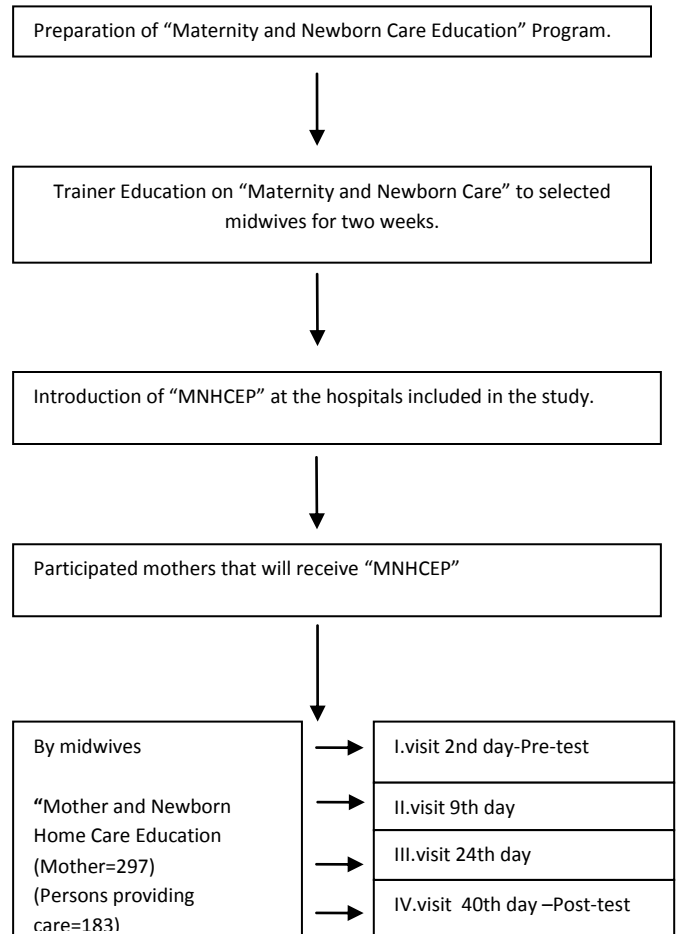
Preparation of “Maternity and Newborn Care Education” Program.

Trainer Education on “Maternity and Newborn Care” to selected midwives for two weeks.

Introduction of “MNHCEP” at the hospitals included in the study.

Participated mothers that will receive “MNHCEP”

By midwives

“Mother and Newborn Home Care Education (Mother=297) (Persons providing care=183)

I.visit 2nd day-Pre-test

II.visit 9th day

III.visit 24th day

IV.visit 40th day –Post-test